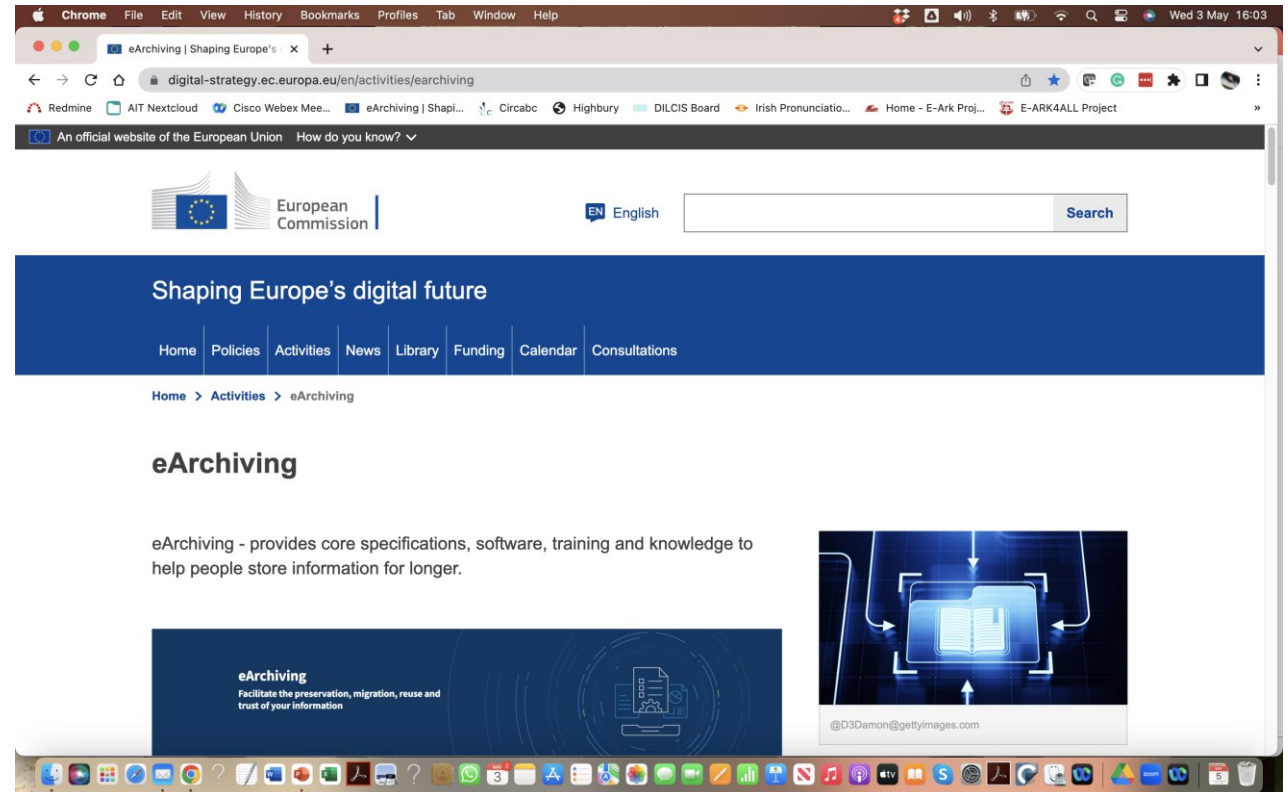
Chrome File Edit View History Bookmarks Profiles Tab Window Help

Wed 3 May 16:03

eArchiving | Shaping Europe's

digital-strategy.ec.europa.eu/en/activities/earchiving

Redmine AIT Nextcloud Cisco Webex Mee... eArchiving | Shapi... Circabc Highbury DILCIS Board Irish Pronunciatio... Home - E-Ark Proj... E-ARK4ALL Project

An official website of the European Union How do you know?

European Commission

EN English

Search

Shaping Europe's digital future

Home Policies Activities News Library Funding Calendar Consultations

Home > Activities > eArchiving

eArchiving

eArchiving - provides core specifications, software, training and knowledge to help people store information for longer.

eArchiving
Facilitate the preservation, migration, reuse and trust of your information

@D3Damon@gettyimages.com